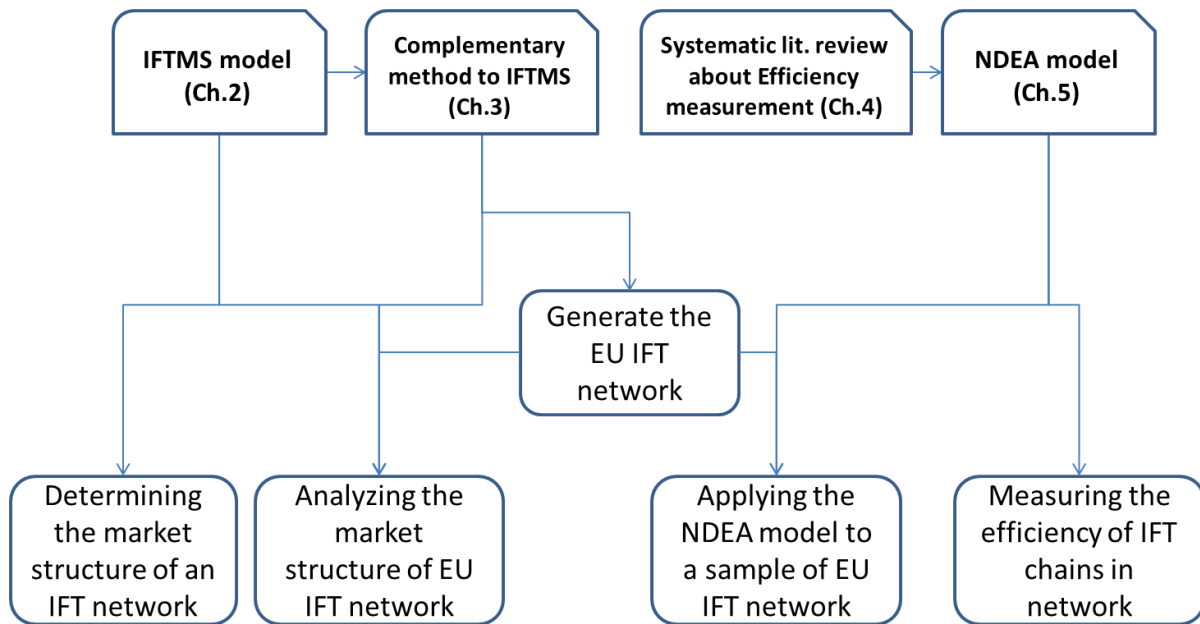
IFTMS model (Ch.2)

Complementary method to IFTMS (Ch.3)

Systematic lit. review about Efficiency measurement (Ch.4)

NDEA model (Ch.5)

Generate the EU IFT network

Determining the market structure of an IFT network

Analyzing the market structure of EU IFT network

Applying the NDEA model to a sample of EU IFT network

Measuring the efficiency of IFT chains in network